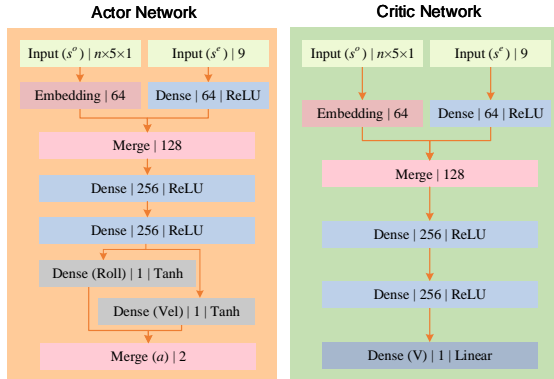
Actor Network

Input ($s^o$) | $n$×5×1

Input ($s^e$) | 9

Embedding | 64

Dense | 64 | ReLU

Merge | 128

Dense | 256 | ReLU

Dense | 256 | ReLU

Dense (Roll) | 1 | Tanh

Dense (Vel) | 1 | Tanh

Merge ($a$) | 2

Critic Network

Input ($s^o$) | $n$×5×1

Input ($s^e$) | 9

Embedding | 64

Dense | 64 | ReLU

Merge | 128

Dense | 256 | ReLU

Dense | 256 | ReLU

Dense (V) | 1 | Linear